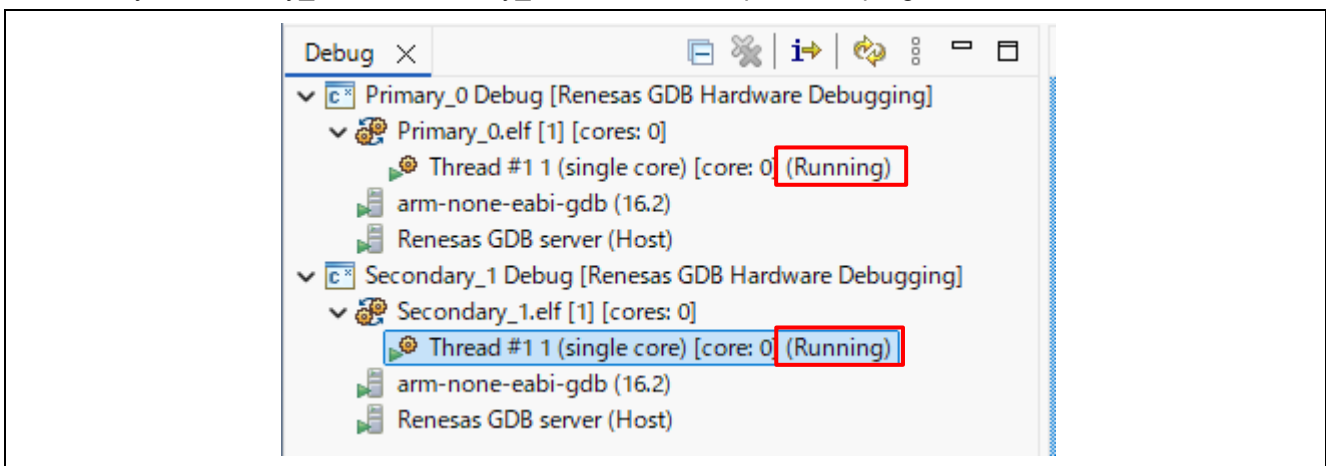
Debug

Primary_0 Debug [Renesas GDB Hardware Debugging]
Primary_0.elf [1] [cores: 0]
Thread #1 1 (single core) [core: 0] (Running)
arm-none-eabi-gdb (16.2)
Renesas GDB server (Host)
Secondary_1 Debug [Renesas GDB Hardware Debugging]
Secondary_1.elf [1] [cores: 0]
Thread #1 1 (single core) [core: 0] (Running)
arm-none-eabi-gdb (16.2)
Renesas GDB server (Host)